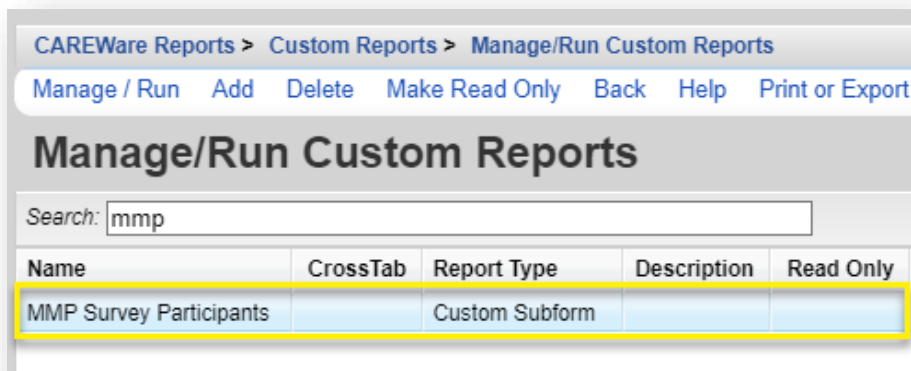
CAREWare Reports > Custom Reports > Manage/Run Custom Reports

Manage / Run Add Delete Make Read Only Back Help Print or Export

Manage/Run Custom Reports

Search: mmp

| Name | CrossTab | Report Type | Description | Read Only |
|---|---|---|---|---|
| MMP Survey Participants | | Custom Subform | | |